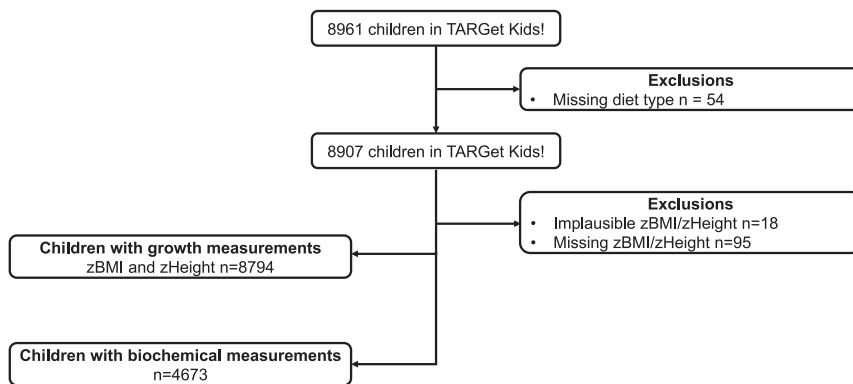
8961 children in TARGet Kids!

Exclusions
• Missing diet type n = 54

8907 children in TARGet Kids!

Exclusions
• Implausible zBMI/zHeight n=18
• Missing zBMI/zHeight n=95

Children with growth measurements
zBMI and zHeight n=8794

Children with biochemical measurements
n=4673